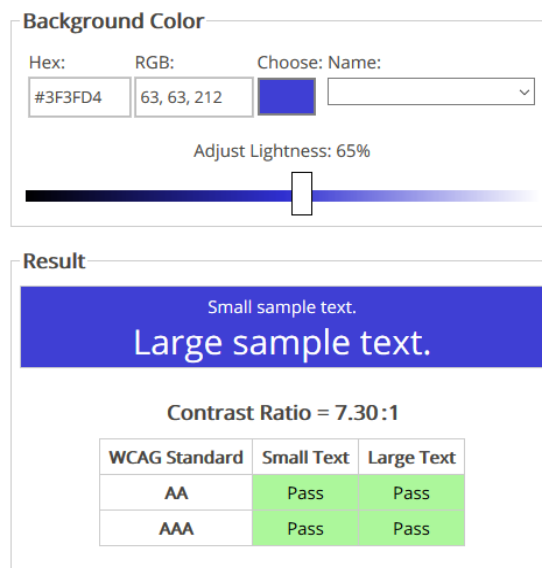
Background Color

Hex: #3F3FD4

RGB: 63, 63, 212

Choose:

Name:

Adjust Lightness: 65%

Result

Small sample text.

Large sample text.

Contrast Ratio = 7.30:1

| WCAG Standard | Small Text | Large Text |
|---|---|---|
| AA | Pass | Pass |
| AAA | Pass | Pass |